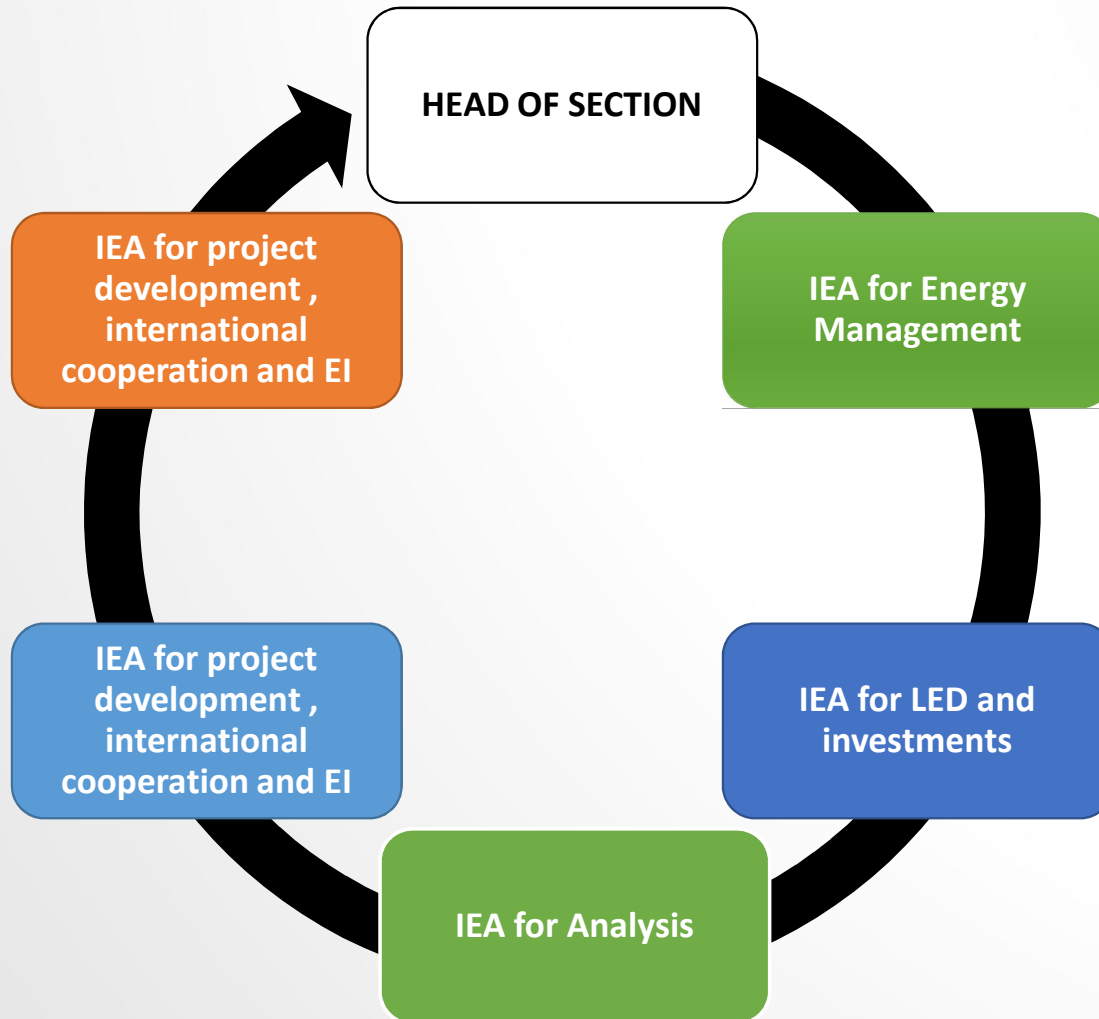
HEAD OF SECTION

IEA for Energy Management

IEA for LED and investments

IEA for Analysis

IEA for project development , international cooperation and EI

IEA for project development , international cooperation and EI